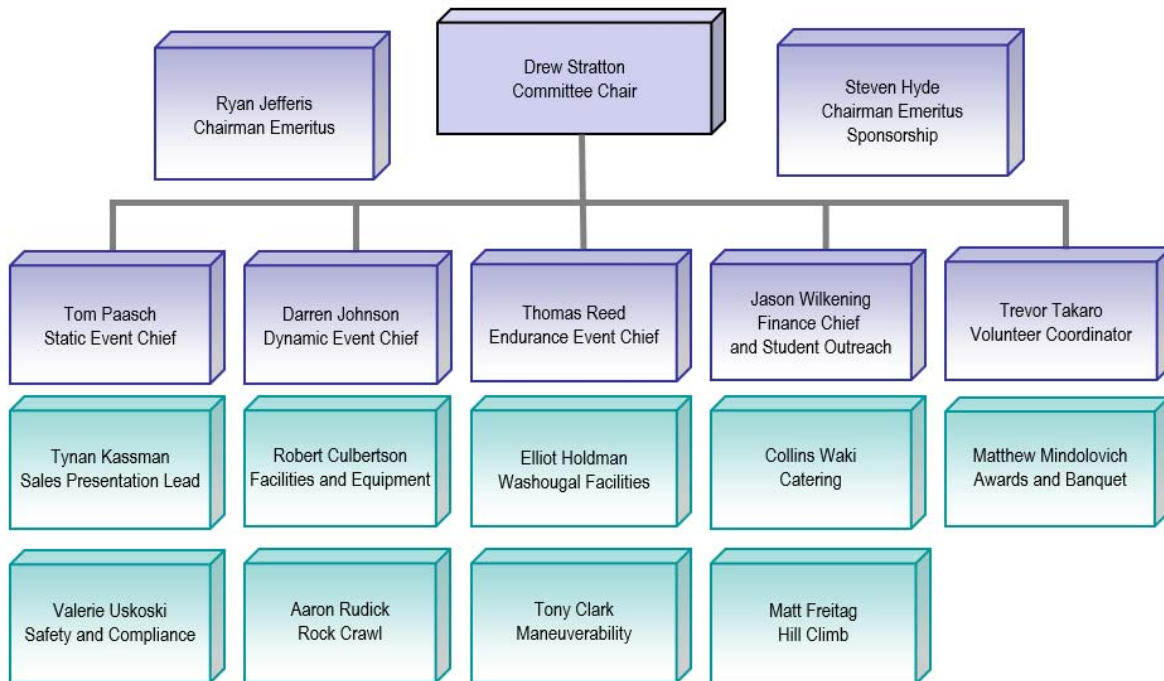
Ryan Jefferis
Chairman Emeritus

Drew Stratton
Committee Chair

Steven Hyde
Chairman Emeritus
Sponsorship

Tom Paasch
Static Event Chief

Darren Johnson
Dynamic Event Chief

Thomas Reed
Endurance Event Chief

Jason Wilkening
Finance Chief
and Student Outreach

Trevor Takaro
Volunteer Coordinator

Tynan Kassman
Sales Presentation Lead

Robert Culbertson
Facilities and Equipment

Elliot Holdman
Washougal Facilities

Collins Waki
Catering

Matthew Mindolovich
Awards and Banquet

Valerie Uskoski
Safety and Compliance

Aaron Rudick
Rock Crawl

Tony Clark
Maneuverability

Matt Freitag
Hill Climb